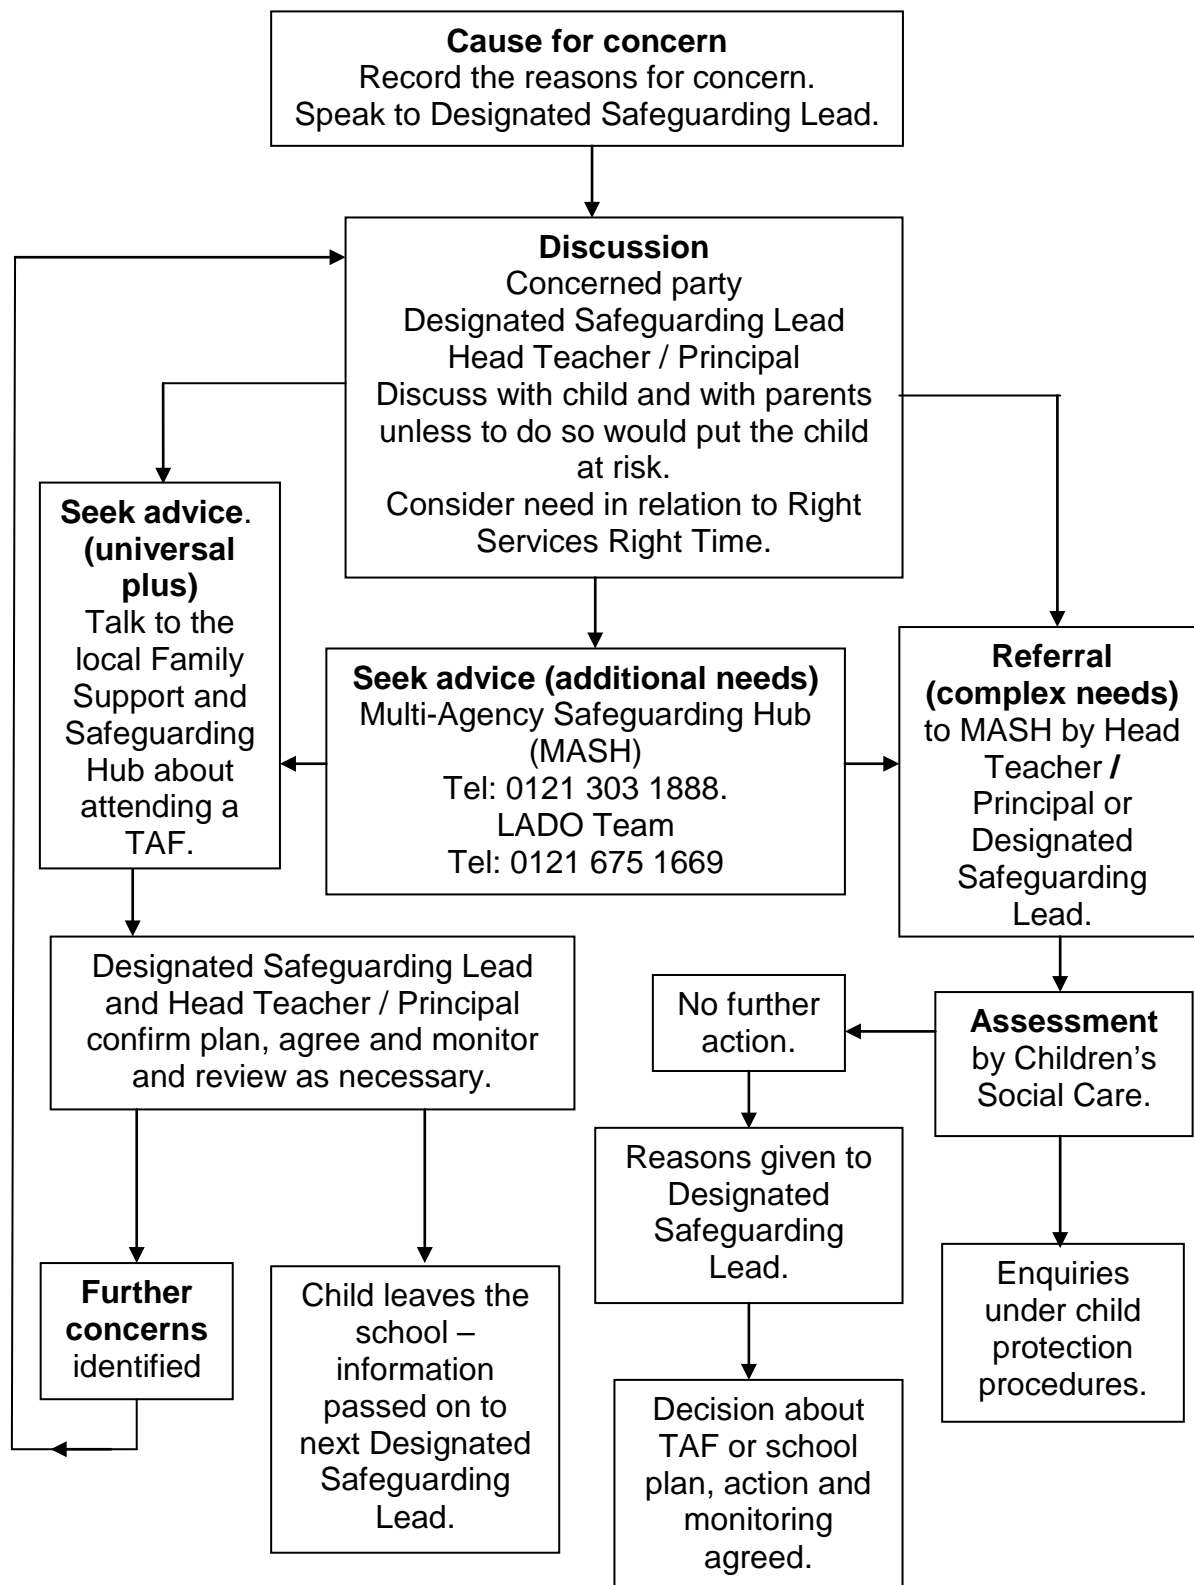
**Cause for concern**
Record the reasons for concern.
Speak to Designated Safeguarding Lead.

**Discussion**
Concerned party
Designated Safeguarding Lead
Head Teacher / Principal
Discuss with child and with parents unless to do so would put the child at risk.
Consider need in relation to Right Services Right Time.

**Seek advice**. **(universal plus)**
Talk to the local Family Support and Safeguarding Hub about attending a TAF.

**Seek advice (additional needs)**
Multi-Agency Safeguarding Hub (MASH)
Tel: 0121 303 1888.
LADO Team
Tel: 0121 675 1669

**Referral (complex needs)**
to MASH by Head Teacher **/** Principal or Designated Safeguarding Lead.

Designated Safeguarding Lead and Head Teacher / Principal confirm plan, agree and monitor and review as necessary.

No further action.

**Assessment** by Children's Social Care.

Reasons given to Designated Safeguarding Lead.

**Further concerns** identified

Child leaves the school – information passed on to next Designated Safeguarding Lead.

Decision about TAF or school plan, action and monitoring agreed.

Enquiries under child protection procedures.